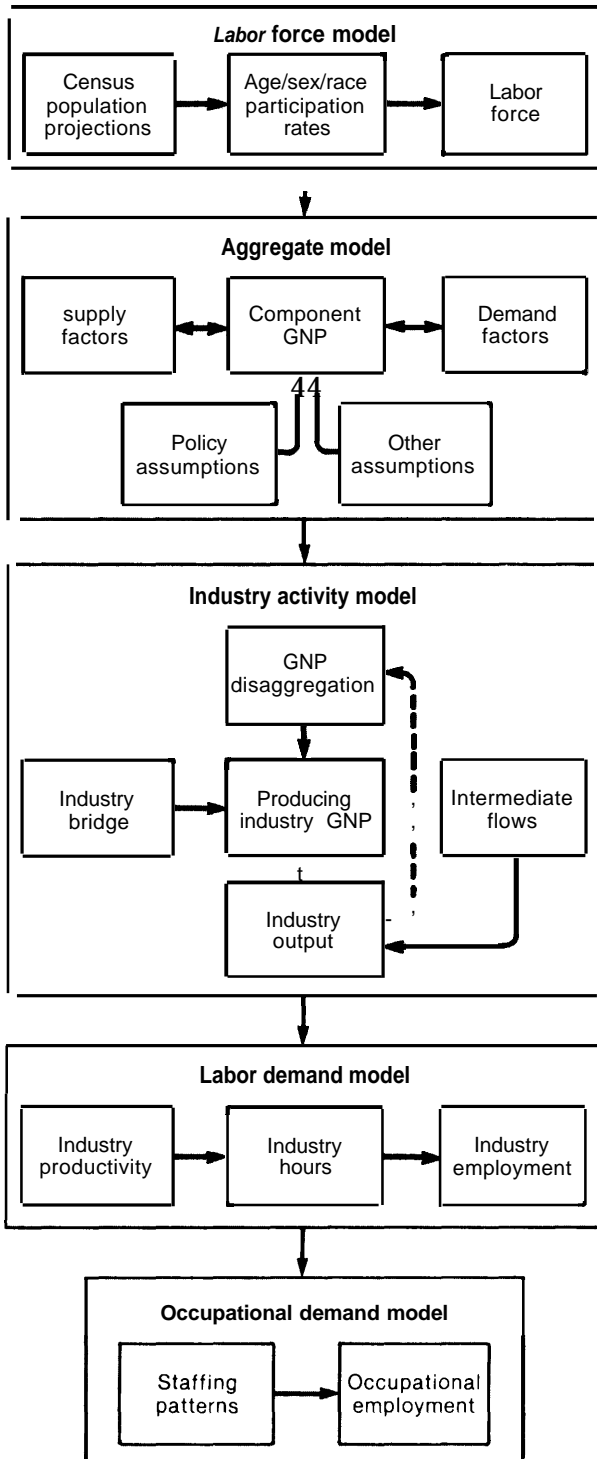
Labor force model

Census population projections

Age/sex/race participation rates

Labor force

Aggregate model

supply factors

Component GNP

Demand factors

44

Policy assumptions

Other assumptions

Industry activity model

GNP disaggregation

Industry bridge

Producing industry GNP

Intermediate flows

t

Industry output

Labor demand model

Industry productivity

Industry hours

Industry employment

Occupational demand model

Staffing patterns

Occupational employment